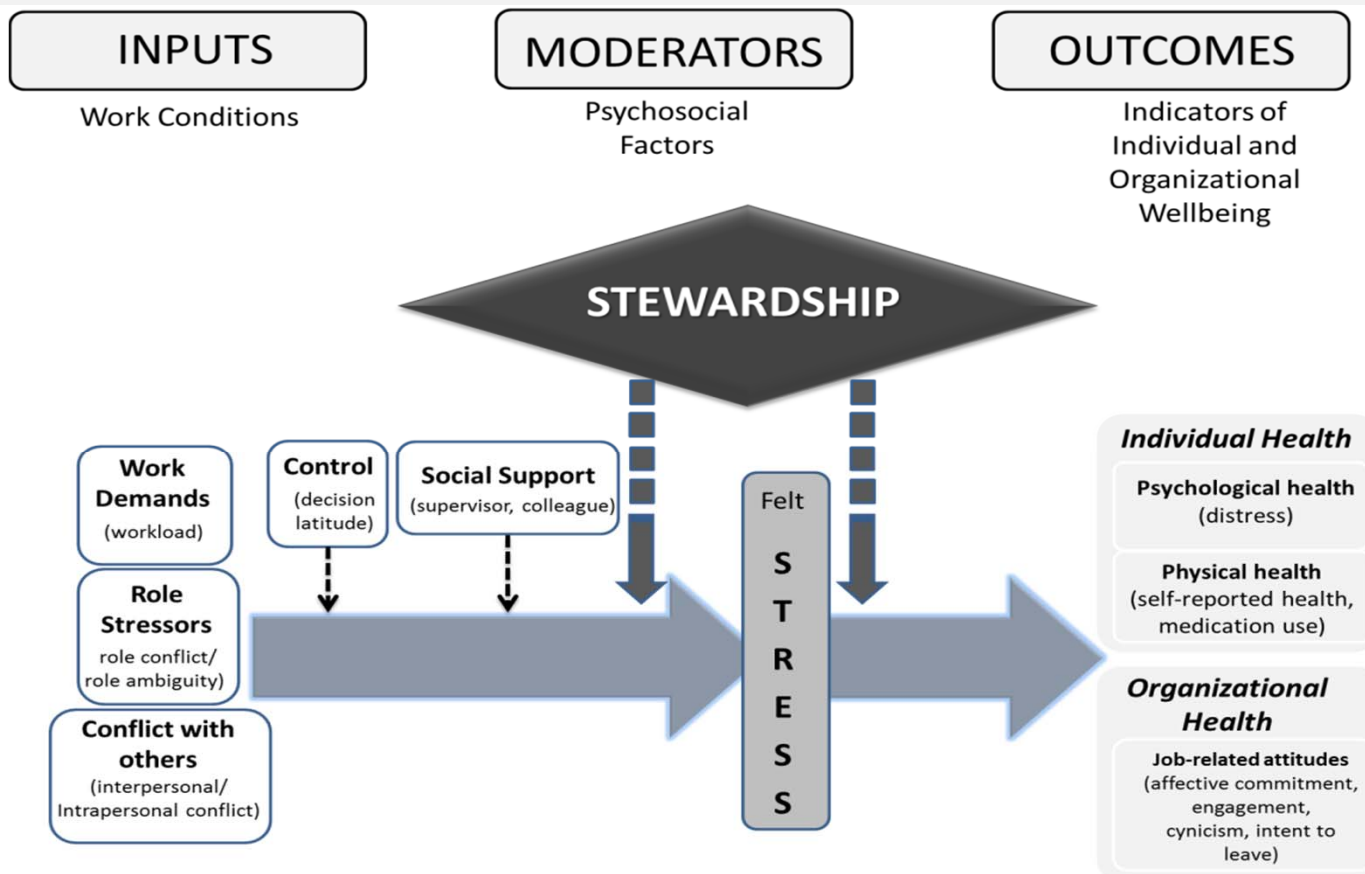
INPUTS

Work Conditions

MODERATORS

Psychosocial Factors

OUTCOMES

Indicators of Individual and Organizational Wellbeing

STEWARDSHIP

Work Demands
(workload)

Role Stressors
role conflict/ role ambiguity)

Conflict with others
(interpersonal/ Intrapersonal conflict)

Control
(decision latitude)

Social Support
(supervisor, colleague)

Felt
S
T
R
E
S
S

Individual Health

Psychological health
(distress)

Physical health
(self-reported health, medication use)

Organizational Health

Job-related attitudes
(affective commitment, engagement, cynicism, intent to leave)